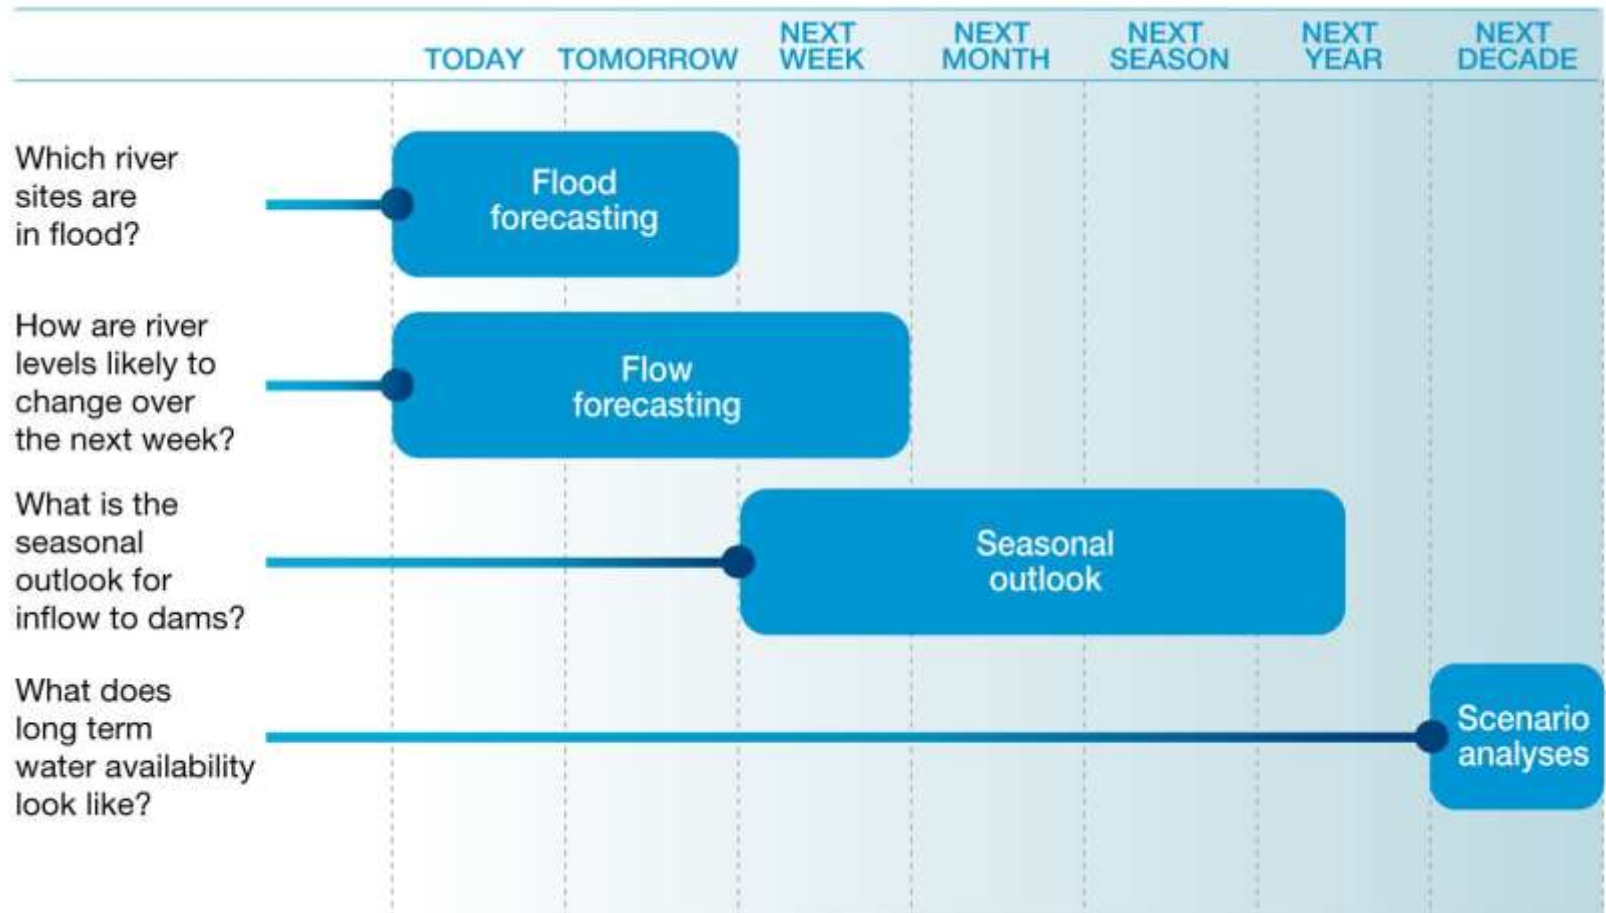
| | TODAY | TOMORROW | NEXT WEEK | NEXT MONTH | NEXT SEASON | NEXT YEAR | NEXT DECADE |
|---|---|---|---|---|---|---|---|

Which river sites are in flood?

Flood forecasting

How are river levels likely to change over the next week?

Flow forecasting

What is the seasonal outlook for inflow to dams?

Seasonal outlook

What does long term water availability look like?

Scenario analyses